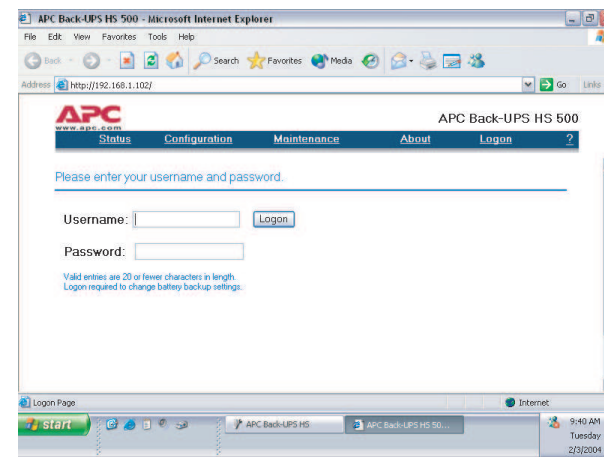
APC Back-UPS HS 500 - Microsoft Internet Explorer

File Edit View Favorites Tools Help

Back Search Favorites Media

Address http://192.168.1.102/ Go Links

APC
www.apc.com

APC Back-UPS HS 500

Status Configuration Maintenance About Logon ?

Please enter your username and password.

Username: Logon

Password:

Valid entries are 20 or fewer characters in length.
Logon required to change battery backup settings.

Logon Page Internet

start APC Back-UPS HS APC Back-UPS HS 50... 9:40 AM Tuesday 2/3/2004